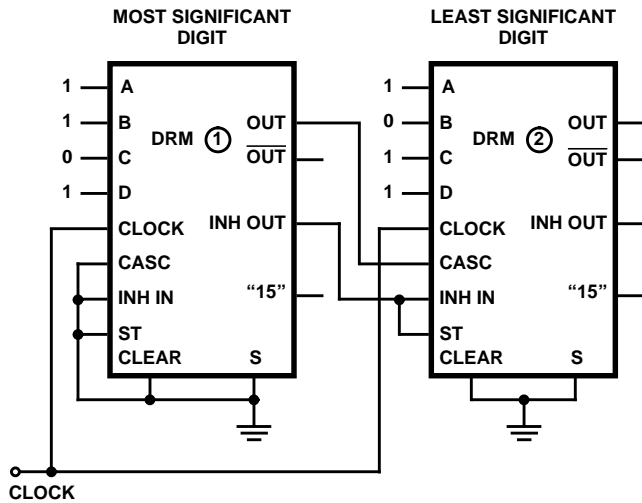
MOST SIGNIFICANT DIGIT

1 A
1 B
0 C
1 D
DRM ①
OUT
$\overline{OUT}$
CLOCK
INH OUT
CASC
INH IN
"15"
ST
CLEAR
S

LEAST SIGNIFICANT DIGIT

1 A
0 B
1 C
1 D
DRM ②
OUT
$\overline{OUT}$
CLOCK
INH OUT
CASC
INH IN
"15"
ST
CLEAR
S

CLOCK